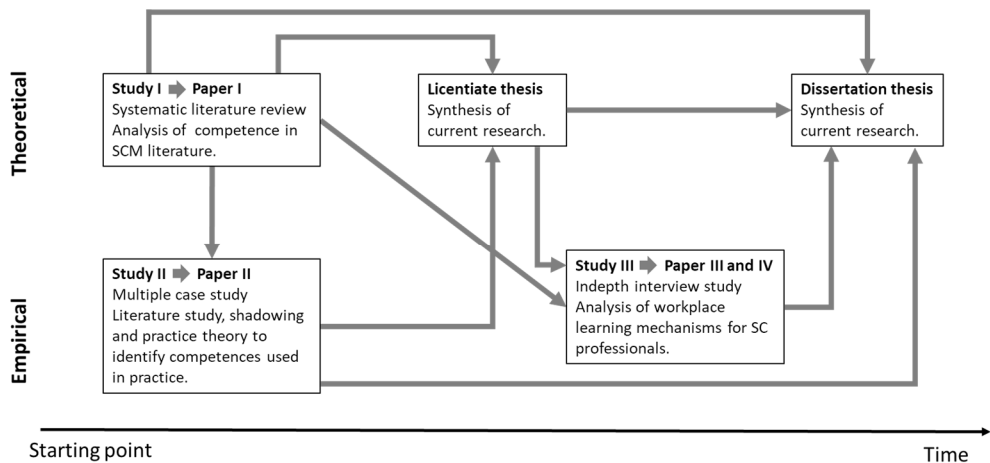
Theoretical

Empirical

Study I ➡ Paper I
Systematic literature review
Analysis of competence in SCM literature.

Licentiate thesis
Synthesis of current research.

Dissertation thesis
Synthesis of current research.

Study II ➡ Paper II
Multiple case study
Literature study, shadowing and practice theory to identify competences used in practice.

Study III ➡ Paper III and IV
Indepth interview study
Analysis of workplace learning mechanisms for SC professionals.

Starting point

Time